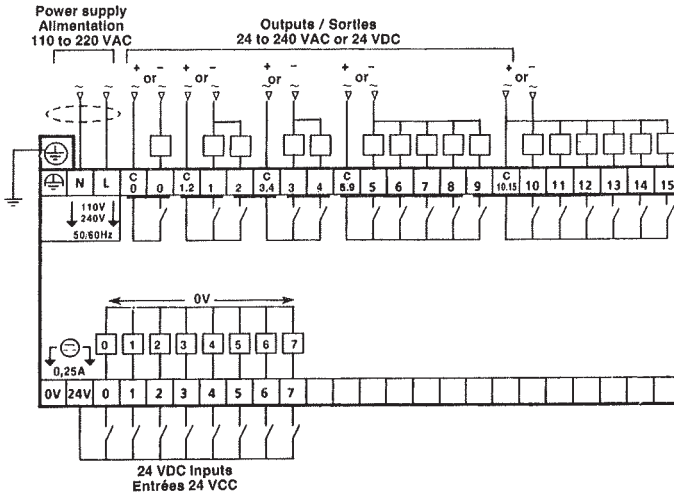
Power supply
Alimentation
110 to 220 VAC

Outputs / Sorties
24 to 240 VAC or 24 VDC

+ − or ~ ~
+ − or ~ ~
+ − or ~ ~
+ − or ~ ~
+ − or ~ ~

N L
C 0 0
C 1.2 1 2
C 3.4 3 4
C 5.9 5 6 7 8 9
C 10.15 10 11 12 13 14 15

110V
240V
50/60Hz

0V

0 1 2 3 4 5 6 7

0,25A

0V 24V 0 1 2 3 4 5 6 7

24 VDC Inputs
Entrées 24 VCC